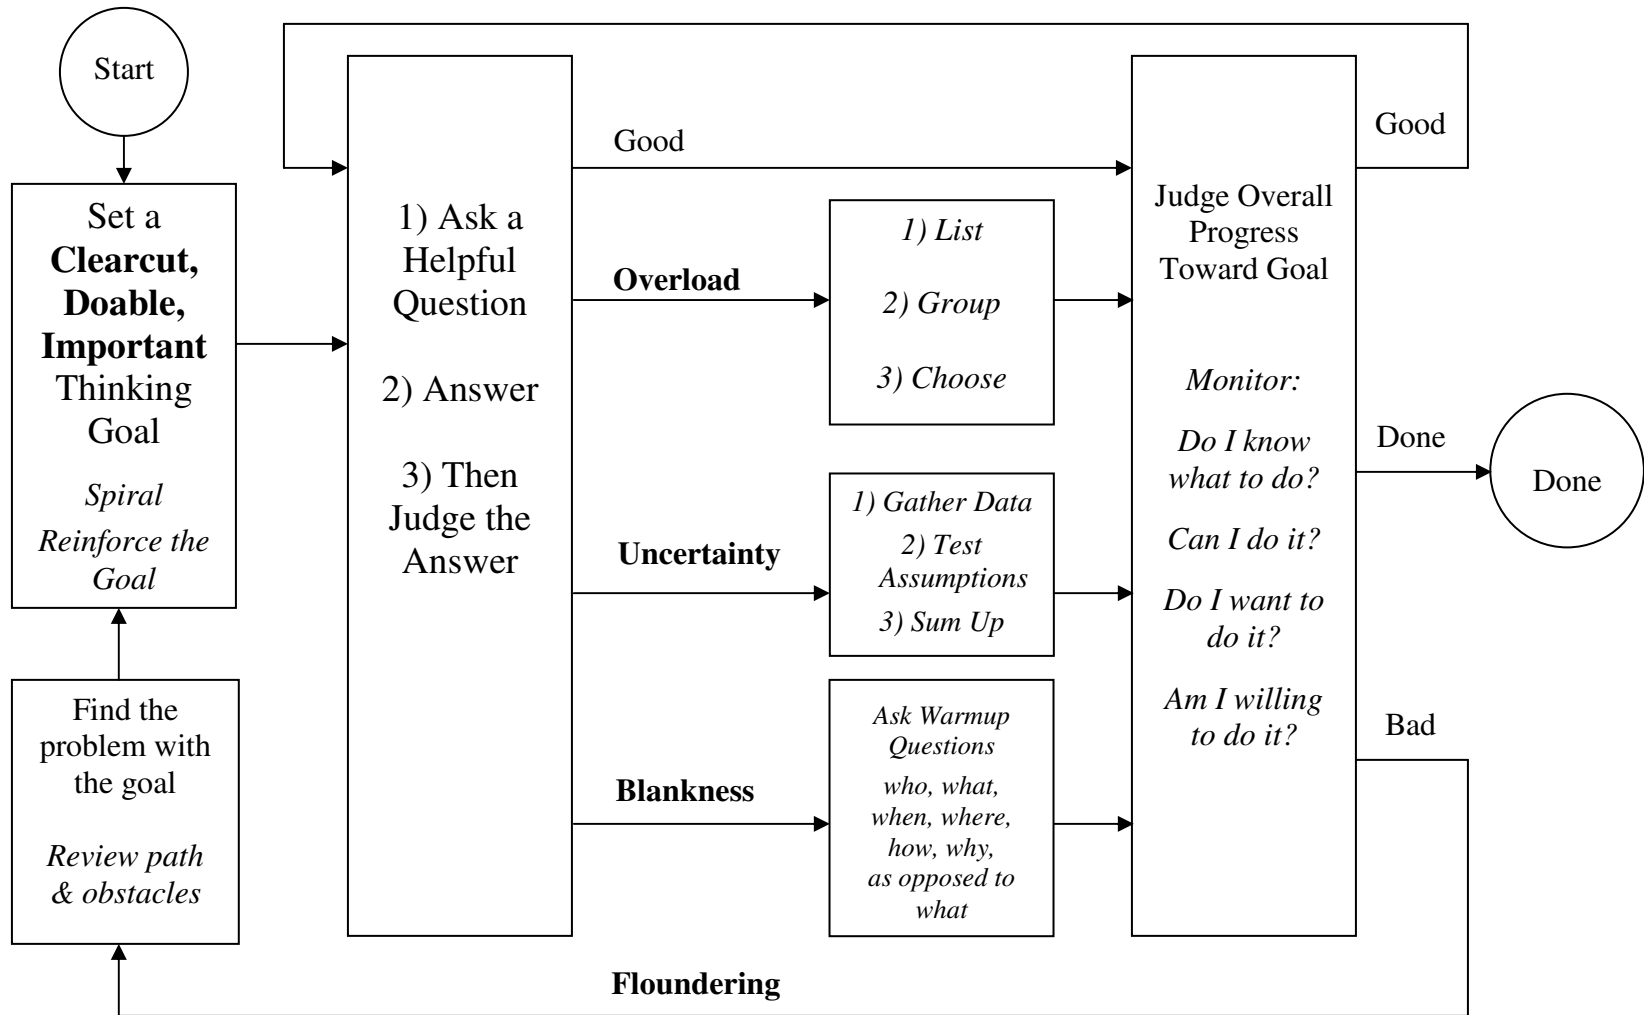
Start

Set a **Clearcut, Doable, Important** Thinking Goal

*Spiral*

*Reinforce the Goal*

Find the problem with the goal

*Review path & obstacles*

1) Ask a Helpful Question

2) Answer

3) Then Judge the Answer

Good

**Overload**

*1) List*

*2) Group*

*3) Choose*

**Uncertainty**

*1) Gather Data*

*2) Test Assumptions*

*3) Sum Up*

**Blankness**

*Ask Warmup Questions*

*who, what, when, where, how, why, as opposed to what*

Judge Overall Progress Toward Goal

*Monitor:*

*Do I know what to do?*

*Can I do it?*

*Do I want to do it?*

*Am I willing to do it?*

Good

Done

Done

Bad

**Floundering**